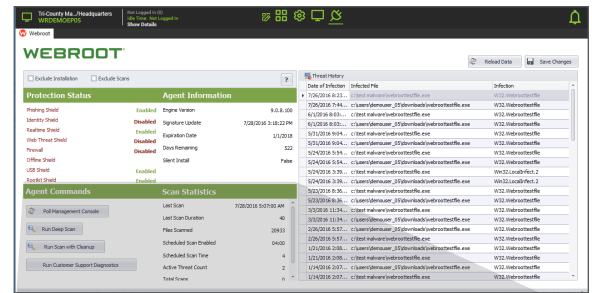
Tri-County Ma.../Headquarters
WRDEMOEP05

Not Logged In (0)
Idle Time: Not Logged In
Show Details

Webroot

WEBROOT

Reload Data
Save Changes

Exclude Installation
Exclude Scans
?

Protection Status

| | |
|---|---|
| Phishing Shield | Enabled |
| Identity Shield | Disabled |
| Realtime Shield | Disabled |
| Web Threat Shield | Disabled |
| Firewall | Disabled |
| Offline Shield | |
| USB Shield | Enabled |
| Rootkit Shield | Enabled |

Agent Information

| | |
|---|---|
| Engine Version | 9.0.8.100 |
| Signature Update | 7/28/2016 3:18:22 PM |
| Expiration Date | 1/1/2018 |
| Days Remaining | 522 |
| Silent Install | False |

Agent Commands

Poll Management Console
Run Deep Scan
Run Scan with Cleanup
Run Customer Support Diagnostics

Scan Statistics

| | |
|---|---|
| Last Scan | 7/28/2016 5:07:00 AM |
| Last Scan Duration | 40 |
| Files Scanned | 20933 |
| Scheduled Scan Enabled | 04:00 |
| Scheduled Scan Time | 4 |
| Active Threat Count | 2 |
| Total Scans | 0 |

Threat History

| Date of Infection | Infected File | Infection |
|---|---|---|
| 7/27/2016 4:1... | c:\test malware\webroottestfile.exe | W32.Webroottestfile |
| 7/26/2016 7:44... | c:\test malware\webroottestfile.exe | W32.Webroottestfile |
| 7/26/2016 11:... | c:\test malware\webroottestfile.exe | W32.Webroottestfile |
| 6/1/2016 8:03:... | c:\users\jdemouser_05\downloads\webroottestfile.exe | W32.Webroottestfile |
| 6/1/2016 8:03:... | c:\test malware\webroottestfile.exe | W32.Webroottestfile |
| 5/31/2016 9:04... | c:\test malware\webroottestfile.exe | W32.Webroottestfile |
| 5/31/2016 9:04... | c:\users\jdemouser_05\downloads\webroottestfile.exe | W32.Webroottestfile |
| 5/24/2016 5:1... | c:\test malware\webroottestfile.exe | W32.Webroottestfile |
| 5/24/2016 5:1... | c:\users\jdemouser_05\downloads\webroottestfile.exe | W32.Webroottestfile |
| 5/24/2016 3:39... | c:\users\jdemouser_05\downloads\webroottestfile.exe | Win32.LocalInfect.2 |
| 5/24/2016 3:39... | c:\test malware\webroottestfile.exe | W32.Webroottestfile |
| 5/23/2016 8:26... | c:\test malware\webroottestfile.exe | W32.Webroottestfile |
| 5/23/2016 8:26... | c:\users\jdemouser_05\downloads\webroottestfile.exe | W32.Webroottestfile |
| 3/3/2016 11:34... | c:\users\jdemouser_05\downloads\webroottestfile.exe | Win32.LocalInfect.2 |
| 3/3/2016 11:34... | c:\test malware\webroottestfile.exe | W32.Webroottestfile |
| 2/26/2016 5:57... | c:\users\jdemouser_05\downloads\webroottestfile.exe | W32.Webroottestfile |
| 2/26/2016 5:57... | c:\test malware\webroottestfile.exe | W32.Webroottestfile |
| 1/21/2016 2:08... | c:\test malware\webroottestfile.exe | W32.Webroottestfile |
| 1/21/2016 2:08... | c:\users\jdemouser_05\downloads\webroottestfile.exe | W32.Webroottestfile |
| 1/14/2016 2:07... | c:\users\jdemouser_05\downloads\webroottestfile.exe | W32.Webroottestfile |
| 1/14/2016 2:07... | c:\test malware\webroottestfile.exe | W32.Webroottestfile |